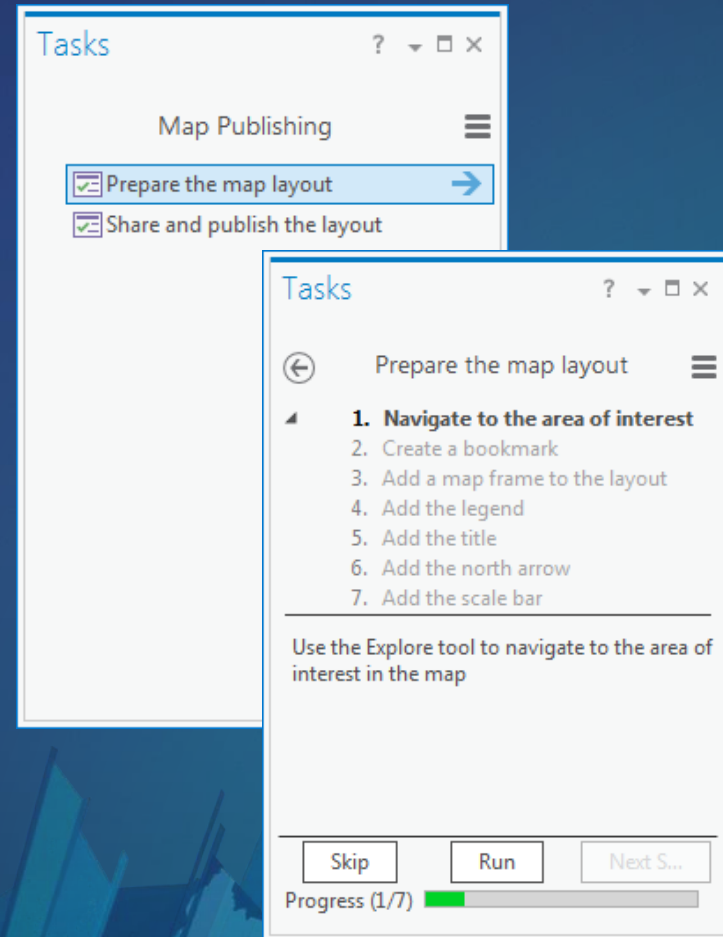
Tasks ? ▾ ☐ ✕

Map Publishing

Prepare the map layout

Share and publish the layout

Tasks ? ▾ ☐ ✕

Prepare the map layout

1. Navigate to the area of interest
2. Create a bookmark
3. Add a map frame to the layout
4. Add the legend
5. Add the title
6. Add the north arrow
7. Add the scale bar

Use the Explore tool to navigate to the area of interest in the map

Skip Run Next S...

Progress (1/7)